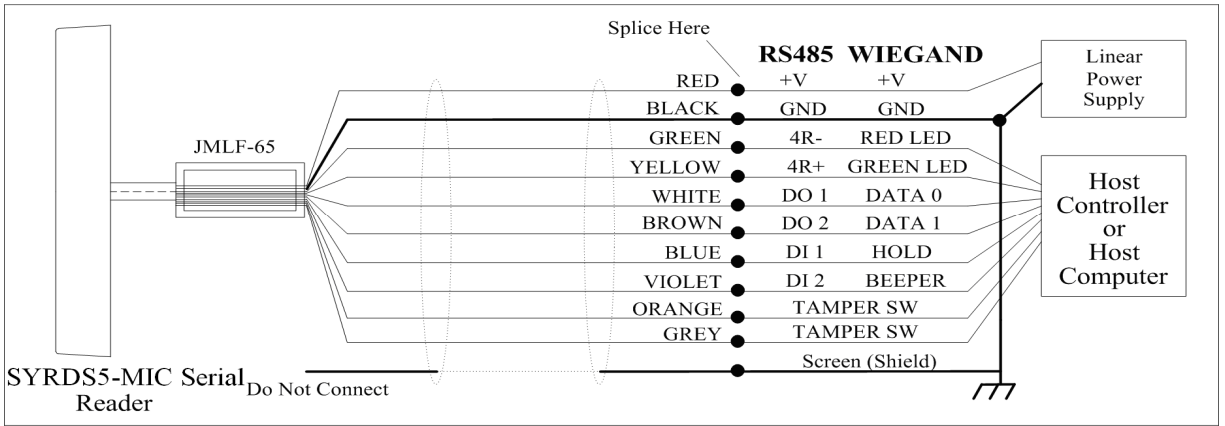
Splice Here

RS485 WIEGAND

| | RS485 | WIEGAND |
|---|---|---|
| RED | +V | +V |
| BLACK | GND | GND |
| GREEN | 4R- | RED LED |
| YELLOW | 4R+ | GREEN LED |
| WHITE | DO 1 | DATA 0 |
| BROWN | DO 2 | DATA 1 |
| BLUE | DI 1 | HOLD |
| VIOLET | DI 2 | BEEPER |
| ORANGE | TAMPER SW | |
| GREY | TAMPER SW | |

Screen (Shield)

JMLF-65

Linear Power Supply

Host Controller or Host Computer

SYRDS5-MIC Serial Reader

Do Not Connect